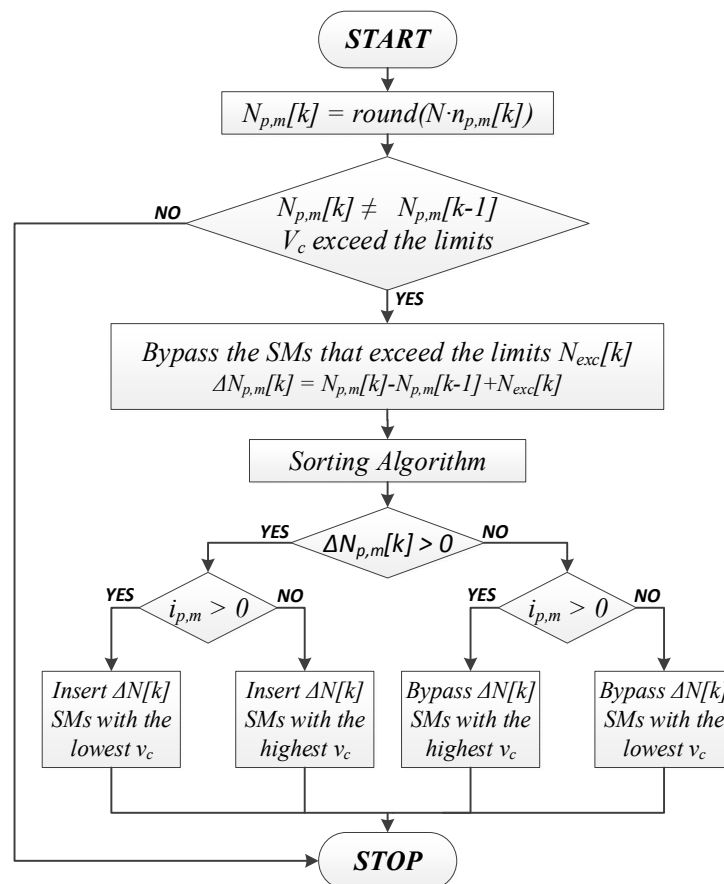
START

$N_{p,m}[k]$ = round($N \cdot n_{p,m}[k]$)

NO

$N_{p,m}[k] \neq N_{p,m}[k-1]$
$V_c$ exceed the limits

YES

Bypass the SMs that exceed the limits $N_{exc}[k]$
$\Delta N_{p,m}[k] = N_{p,m}[k]-N_{p,m}[k-1]+N_{exc}[k]$

Sorting Algorithm

YES $\Delta N_{p,m}[k] > 0$ NO

YES $i_{p,m} > 0$ NO

YES $i_{p,m} > 0$ NO

Insert $\Delta N[k]$ SMs with the lowest $v_c$

Insert $\Delta N[k]$ SMs with the highest $v_c$

Bypass $\Delta N[k]$ SMs with the highest $v_c$

Bypass $\Delta N[k]$ SMs with the lowest $v_c$

STOP